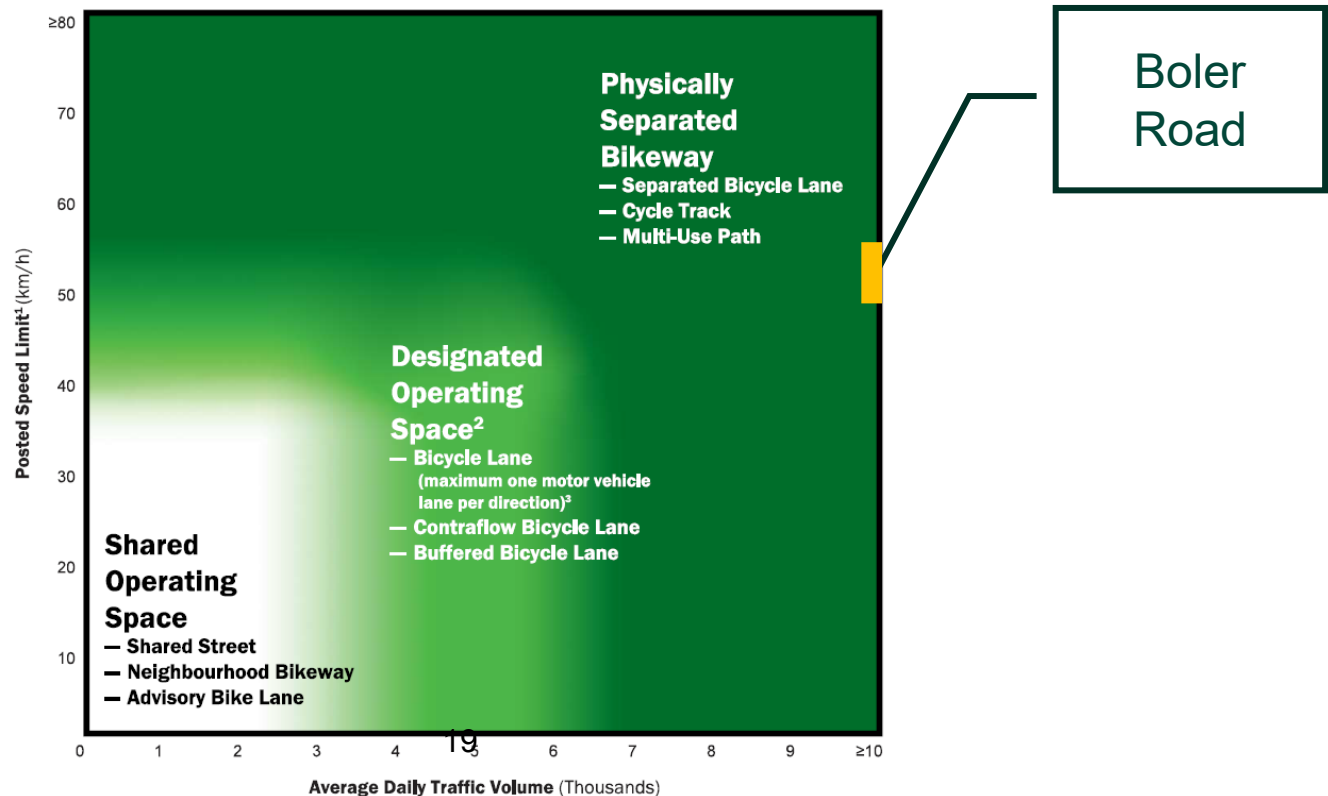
≥80
70
60
50
40
30
20
10

Posted Speed Limit¹ (km/h)

Physically Separated Bikeway
— Separated Bicycle Lane
— Cycle Track
— Multi-Use Path

Boler Road

Designated Operating Space²
— Bicycle Lane (maximum one motor vehicle lane per direction)³
— Contraflow Bicycle Lane
— Buffered Bicycle Lane

Shared Operating Space
— Shared Street
— Neighbourhood Bikeway
— Advisory Bike Lane

19

0 1 2 3 4 5 6 7 8 9 ≥10

Average Daily Traffic Volume (Thousands)